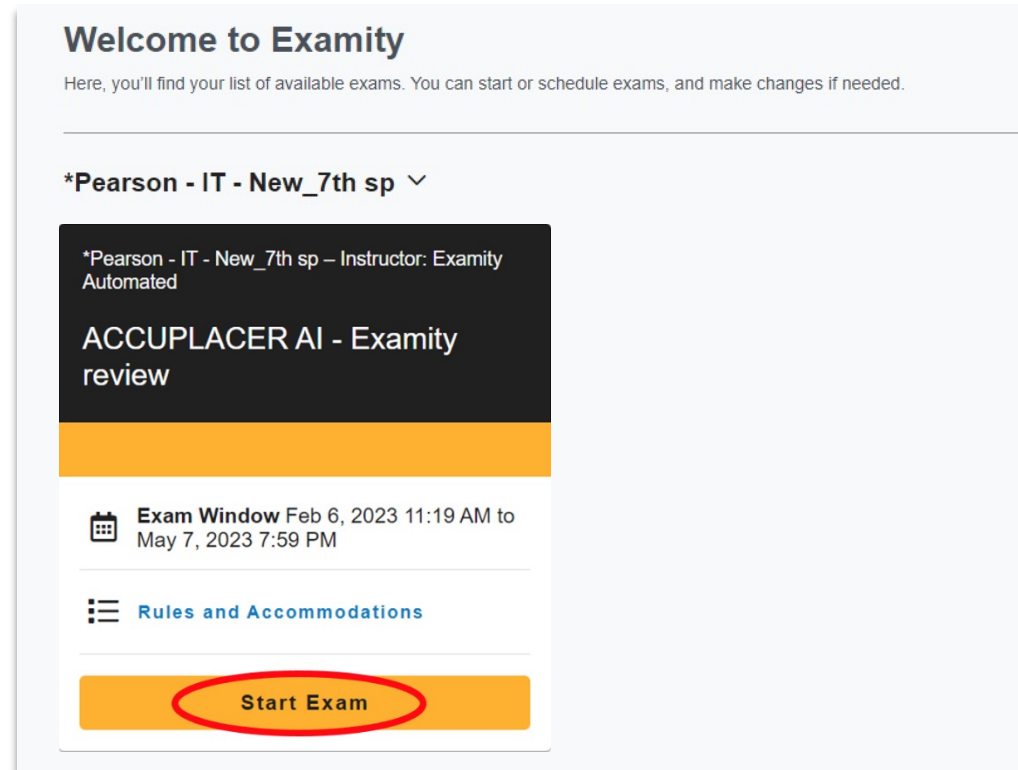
Welcome to Examity

Here, you'll find your list of available exams. You can start or schedule exams, and make changes if needed.

*Pearson - IT - New_7th sp

*Pearson - IT - New_7th sp – Instructor: Examity Automated

ACCUPLACER AI - Examity review

Exam Window Feb 6, 2023 11:19 AM to May 7, 2023 7:59 PM

Rules and Accommodations

Start Exam